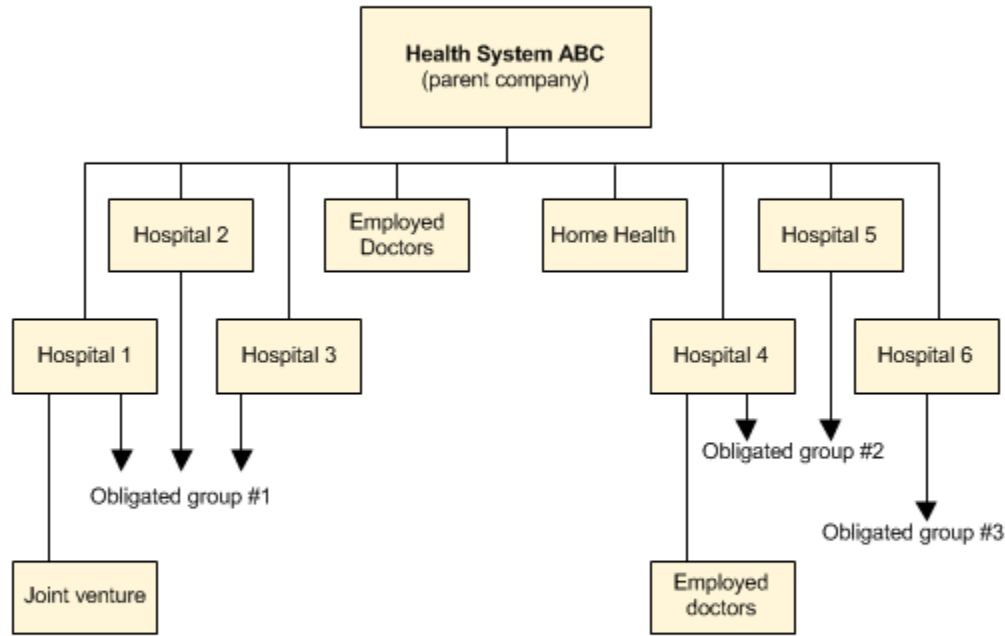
Health System ABC
(parent company)

Hospital 2

Employed Doctors

Home Health

Hospital 5

Hospital 1

Hospital 3

Hospital 4

Hospital 6

Obligated group #2

Obligated group #1

Obligated group #3

Joint venture

Employed doctors